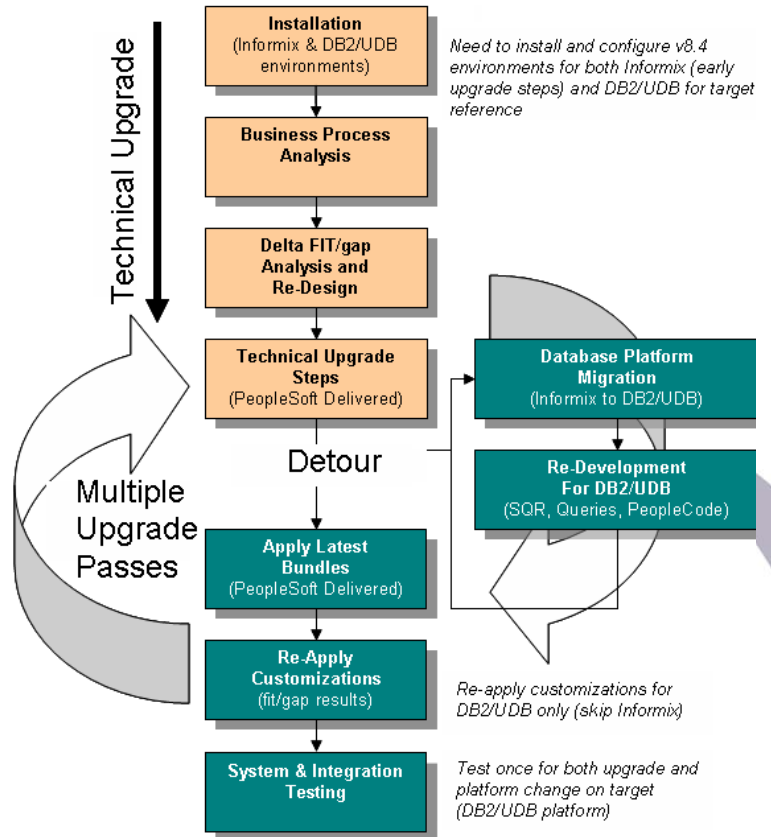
Technical Upgrade

Installation
(Informix & DB2/UDB environments)

Need to install and configure v8.4 environments for both Informix (early upgrade steps) and DB2/UDB for target reference

Business Process Analysis

Delta FIT/gap Analysis and Re-Design

Technical Upgrade Steps
(PeopleSoft Delivered)

Database Platform Migration
(Informix to DB2/UDB)

Detour

Re-Development For DB2/UDB
(SQR, Queries, PeopleCode)

Multiple Upgrade Passes

Apply Latest Bundles
(PeopleSoft Delivered)

Re-Apply Customizations
(fit/gap results)

Re-apply customizations for DB2/UDB only (skip Informix)

System & Integration Testing

Test once for both upgrade and platform change on target (DB2/UDB platform)